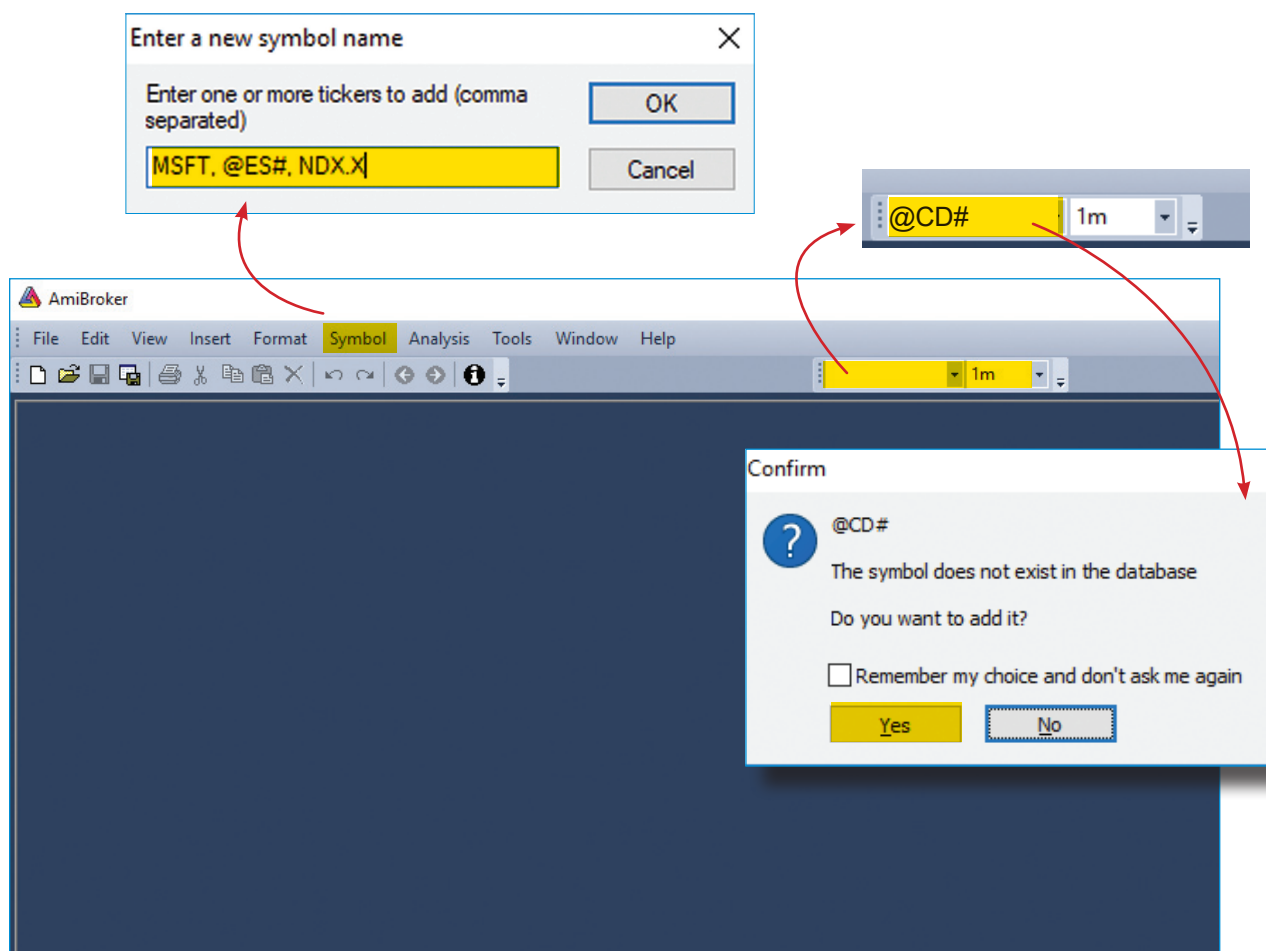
Enter a new symbol name

Enter one or more tickers to add (comma separated)

MSFT, @ES#, NDX.X

OK

Cancel

@CD#

1m

AmiBroker

File Edit View Insert Format Symbol Analysis Tools Window Help

1m

Confirm

@CD#

The symbol does not exist in the database

Do you want to add it?

Remember my choice and don't ask me again

Yes

No